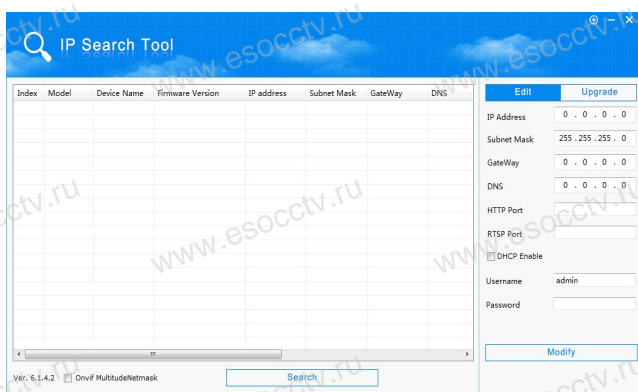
IP Search Tool

www.esocctv.ru

| Index | Model | Device Name | Firmware Version | IP address | Subnet Mask | GateWay | DNS |
|---|---|---|---|---|---|---|---|

Edit | Upgrade

IP Address 0 . 0 . 0 . 0

Subnet Mask 255 . 255 . 255 . 0

GateWay 0 . 0 . 0 . 0

DNS 0 . 0 . 0 . 0

HTTP Port

RTSP Port

DHCP Enable

Username admin

Password

Modify

Ver. 6.1.4.2 Onvif MultitudeNetmask

Search